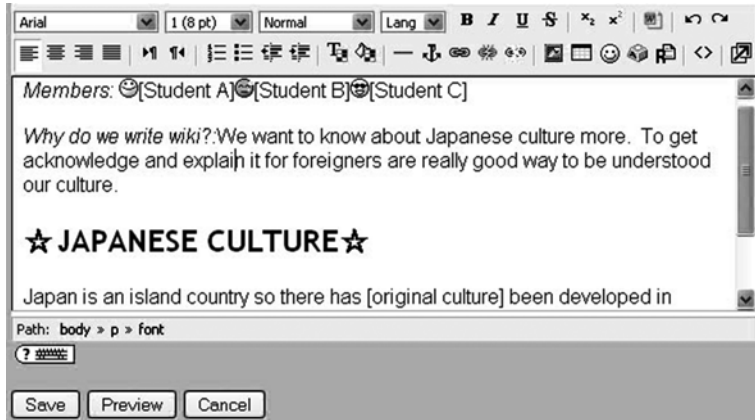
Arial 1 (8 pt) Normal Lang B I U S $x_2$ $x^2$

Members: [Student A][Student B][Student C]

Why do we write wiki?:We want to know about Japanese culture more. To get acknowledge and explain it for foreigners are really good way to be understood our culture.

☆JAPANESE CULTURE☆

Japan is an island country so there has [original culture] been developed in

Path: body » p » font

Save Preview Cancel